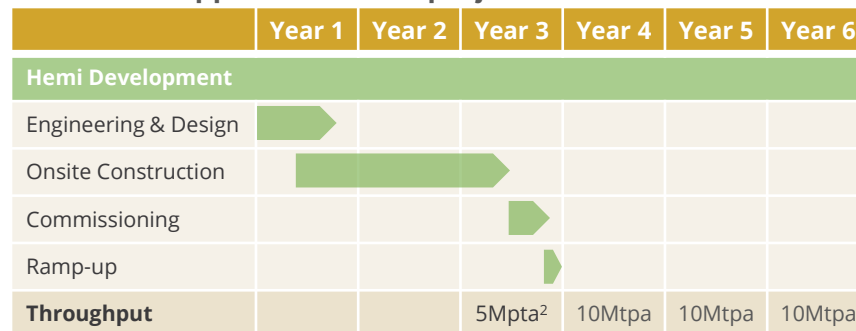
| | Year 1 | Year 2 | Year 3 | Year 4 | Year 5 | Year 6 |
|---|---|---|---|---|---|---|
| **Hemi Development** | | | | | | |
| Engineering & Design | | | | | | |
| Onsite Construction | | | | | | |
| Commissioning | | | | | | |
| Ramp-up | | | | | | |
| **Throughput** | | | 5Mpta$^2$ | 10Mtpa | 10Mtpa | 10Mtpa |